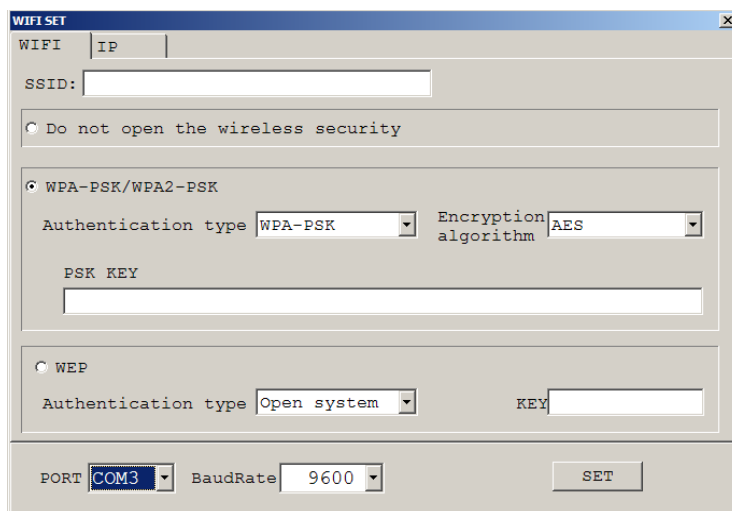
WIFI SET

×

WIFI

IP

SSID:

Do not open the wireless security

WPA-PSK/WPA2-PSK

Authentication type WPA-PSK

Encryption algorithm AES

PSK KEY

WEP

Authentication type Open system

KEY

PORT COM3

BaudRate 9600

SET